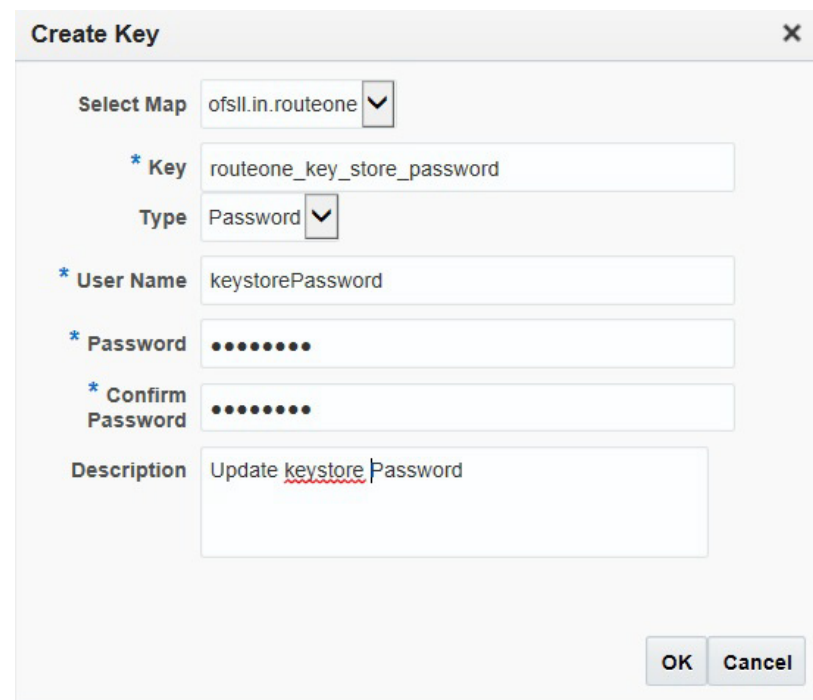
Create Key ×

Select Map ofsll.in.routeone

* Key routeone_key_store_password

Type Password

* User Name keystorePassword

* Password ••••••••

* Confirm Password ••••••••

Description Update keystore Password

OK Cancel